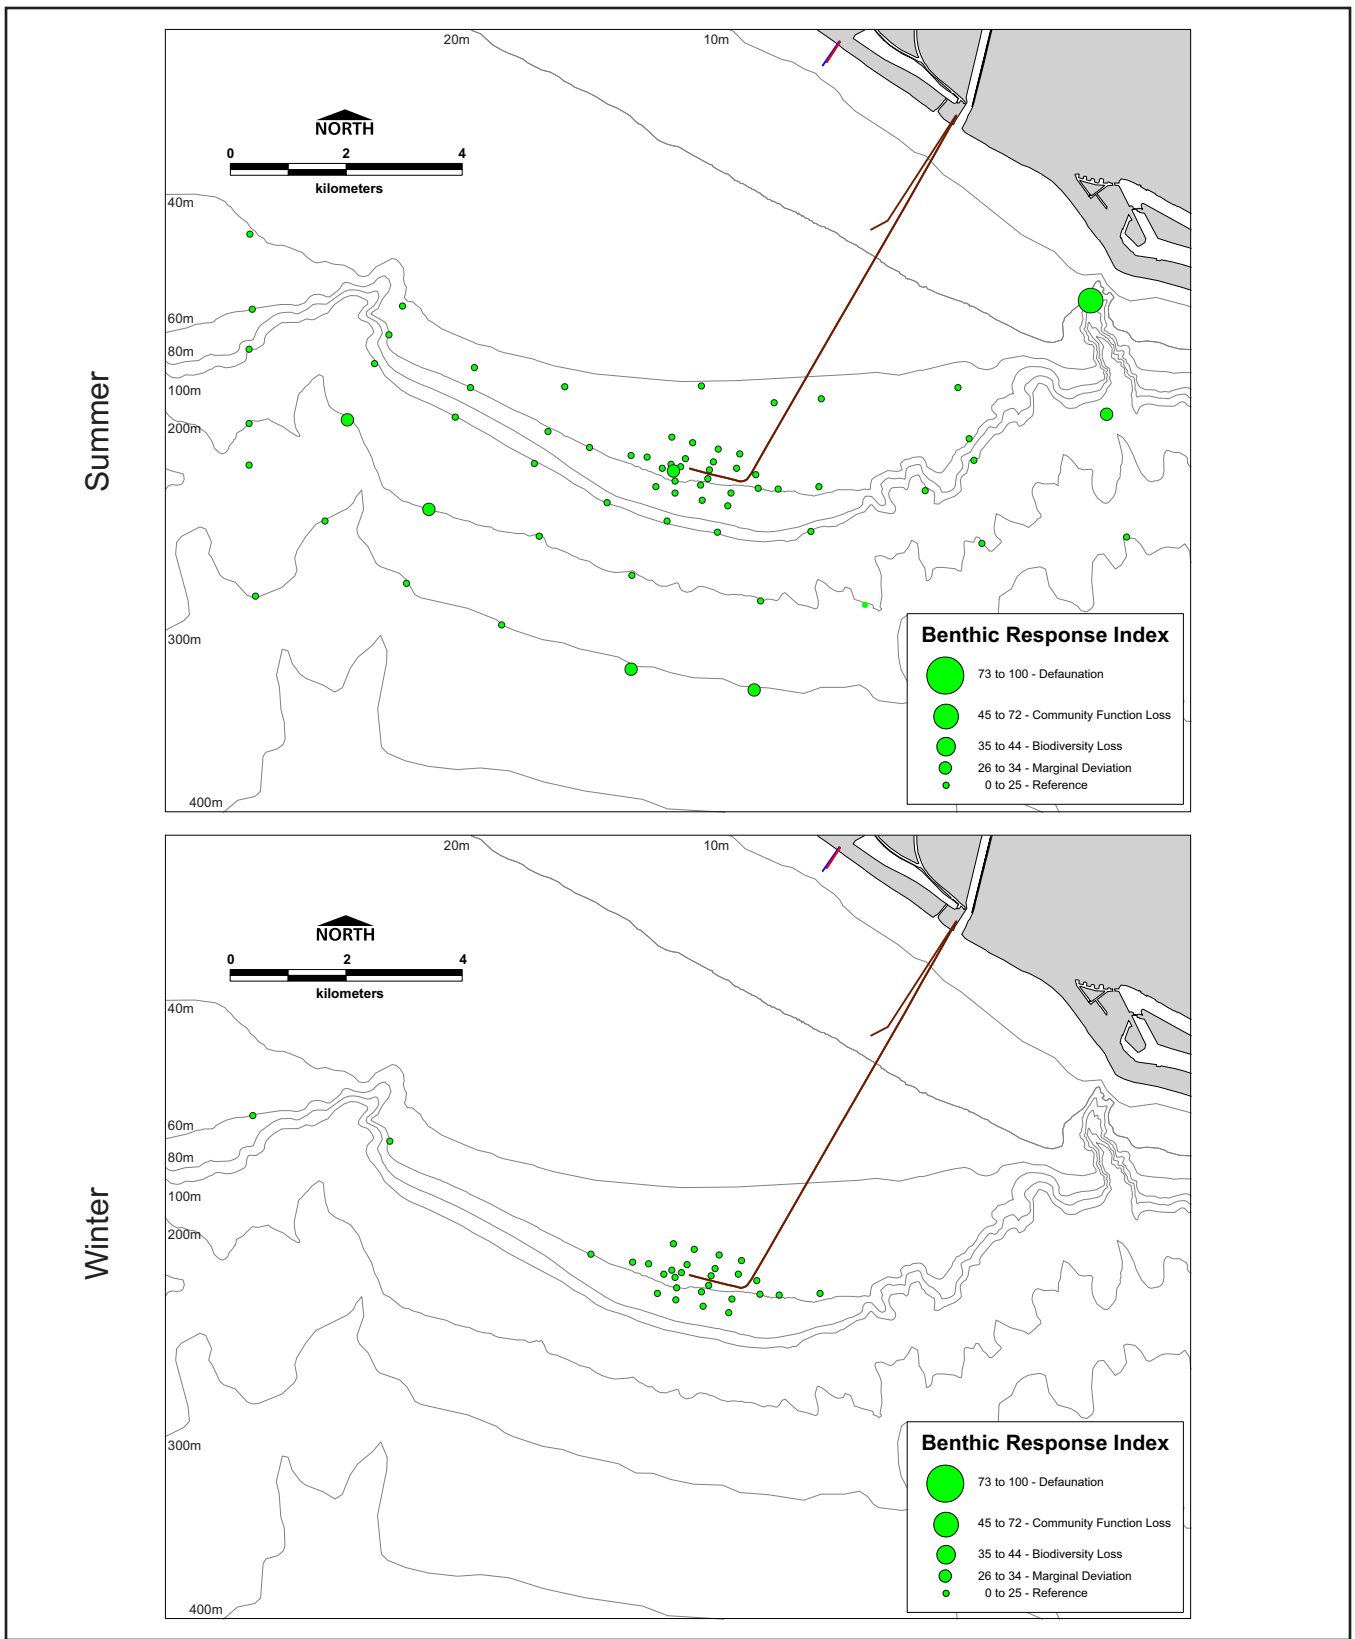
Summer

20m
10m

NORTH
0 2 4
kilometers

40m
60m
80m
100m
200m
300m
400m

Benthic Response Index
73 to 100 - Defaunation
45 to 72 - Community Function Loss
35 to 44 - Biodiversity Loss
26 to 34 - Marginal Deviation
0 to 25 - Reference

Winter

20m
10m

NORTH
0 2 4
kilometers

40m
60m
80m
100m
200m
300m
400m

Benthic Response Index
73 to 100 - Defaunation
45 to 72 - Community Function Loss
35 to 44 - Biodiversity Loss
26 to 34 - Marginal Deviation
0 to 25 - Reference